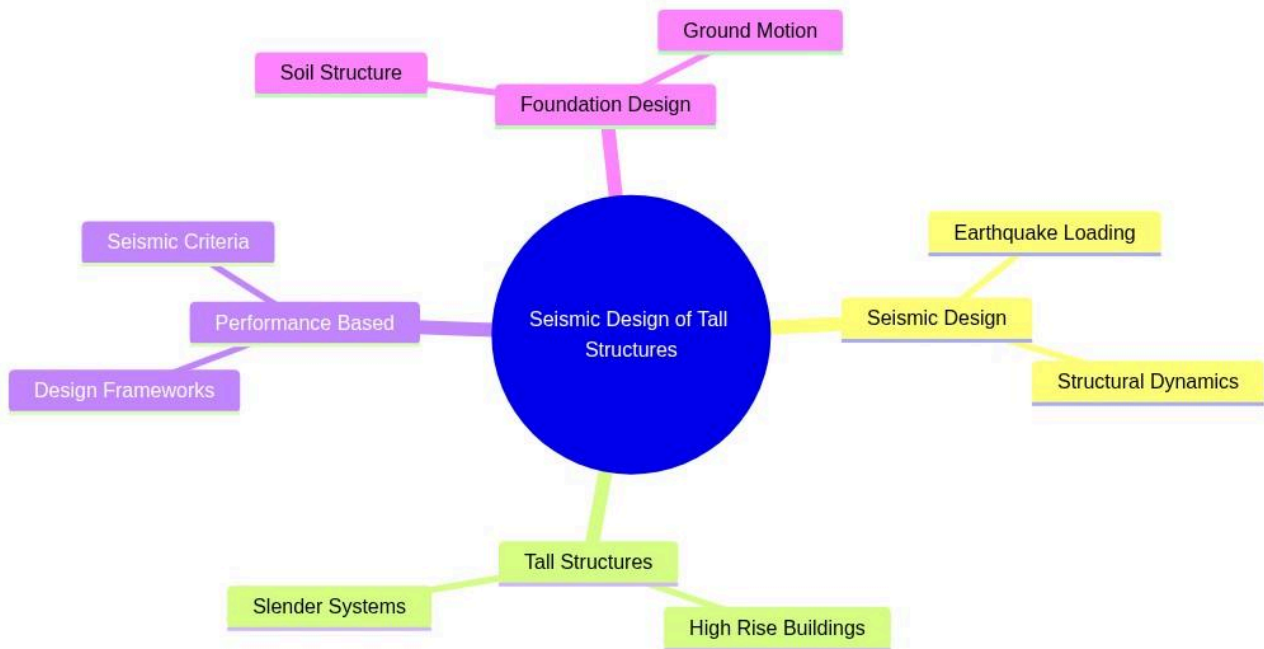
Seismic Design of Tall Structures

Foundation Design
Soil Structure
Ground Motion

Seismic Design
Earthquake Loading
Structural Dynamics

Tall Structures
Slender Systems
High Rise Buildings

Performance Based
Seismic Criteria
Design Frameworks